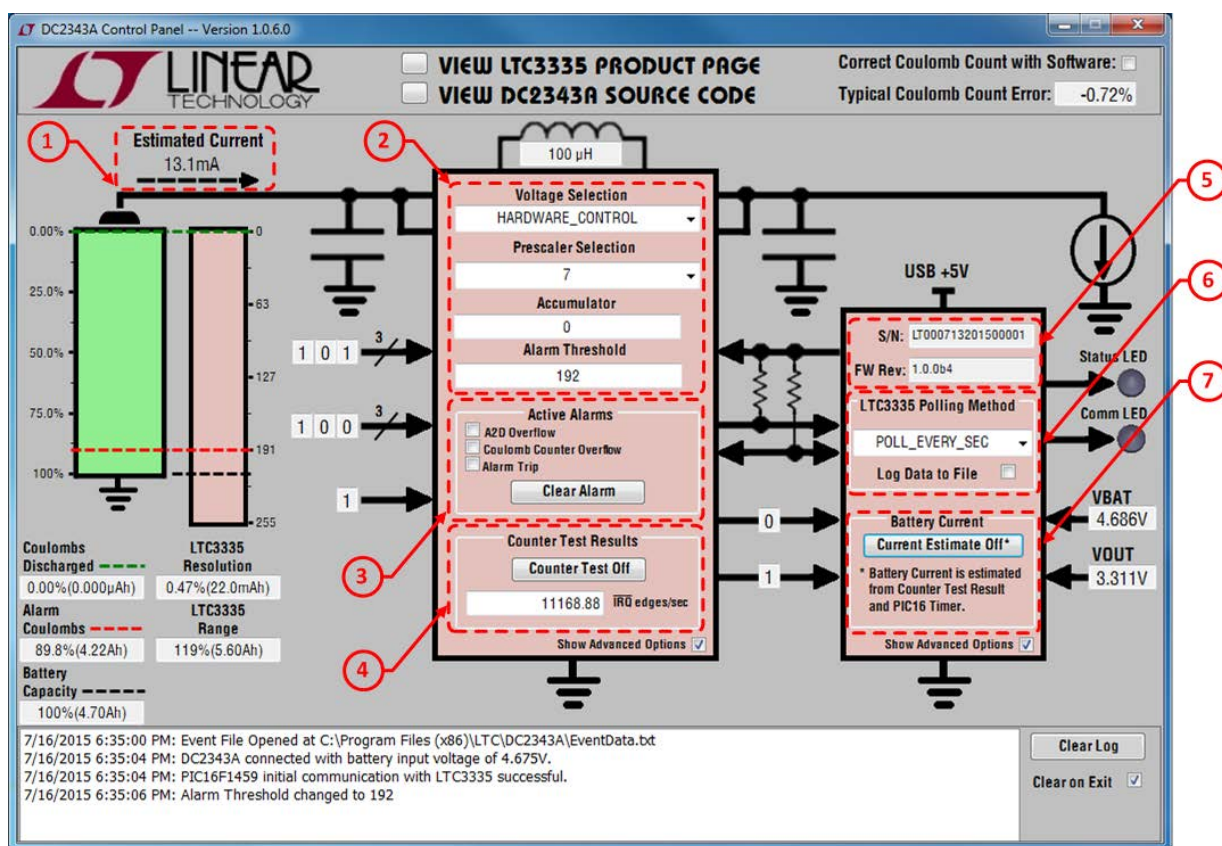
DC2343A Control Panel -- Version 1.0.6.0

LINEAR TECHNOLOGY

VIEW LTC3335 PRODUCT PAGE
VIEW DC2343A SOURCE CODE

Correct Coulomb Count with Software:
Typical Coulomb Count Error: -0.72%

1
Estimated Current
13.1mA

2
100 µH

Voltage Selection
HARDWARE_CONTROL
Prescaler Selection
7
Accumulator
0
Alarm Threshold
192

5
6
7

USB +5V

0.00%
25.0%
50.0%
75.0%
100%

0
63
127
191
255

1 0 1
3
1 0 0
3
1

S/N: LT000713201500001
FW Rev: 1.0.0b4
Status LED
Comm LED

Active Alarms
A2D Overflow
Coulomb Counter Overflow
Alarm Trip
Clear Alarm

LTC3335 Polling Method
POLL_EVERY_SEC
Log Data to File

VBAT
4.686V

0
1

3
Counter Test Results
Counter Test Off
11168.88 IRQ edges/sec

Battery Current
Current Estimate Off*
* Battery Current is estimated from Counter Test Result and PIC16 Timer.

VOUT
3.311V

4
Show Advanced Options
Show Advanced Options

Coulombs Discharged
0.00%(0.000µAh)
LTC3335 Resolution
0.47%(22.0mAh)
Alarm Coulombs
89.8%(4.22Ah)
LTC3335 Range
119%(5.60Ah)
Battery Capacity
100%(4.70Ah)

7/16/2015 6:35:00 PM: Event File Opened at C:\Program Files (x86)\LTC\DC2343A\EventData.txt
7/16/2015 6:35:04 PM: DC2343A connected with battery input voltage of 4.675V.
7/16/2015 6:35:04 PM: PIC16F1459 initial communication with LTC3335 successful.
7/16/2015 6:35:06 PM: Alarm Threshold changed to 192

Clear Log
Clear on Exit